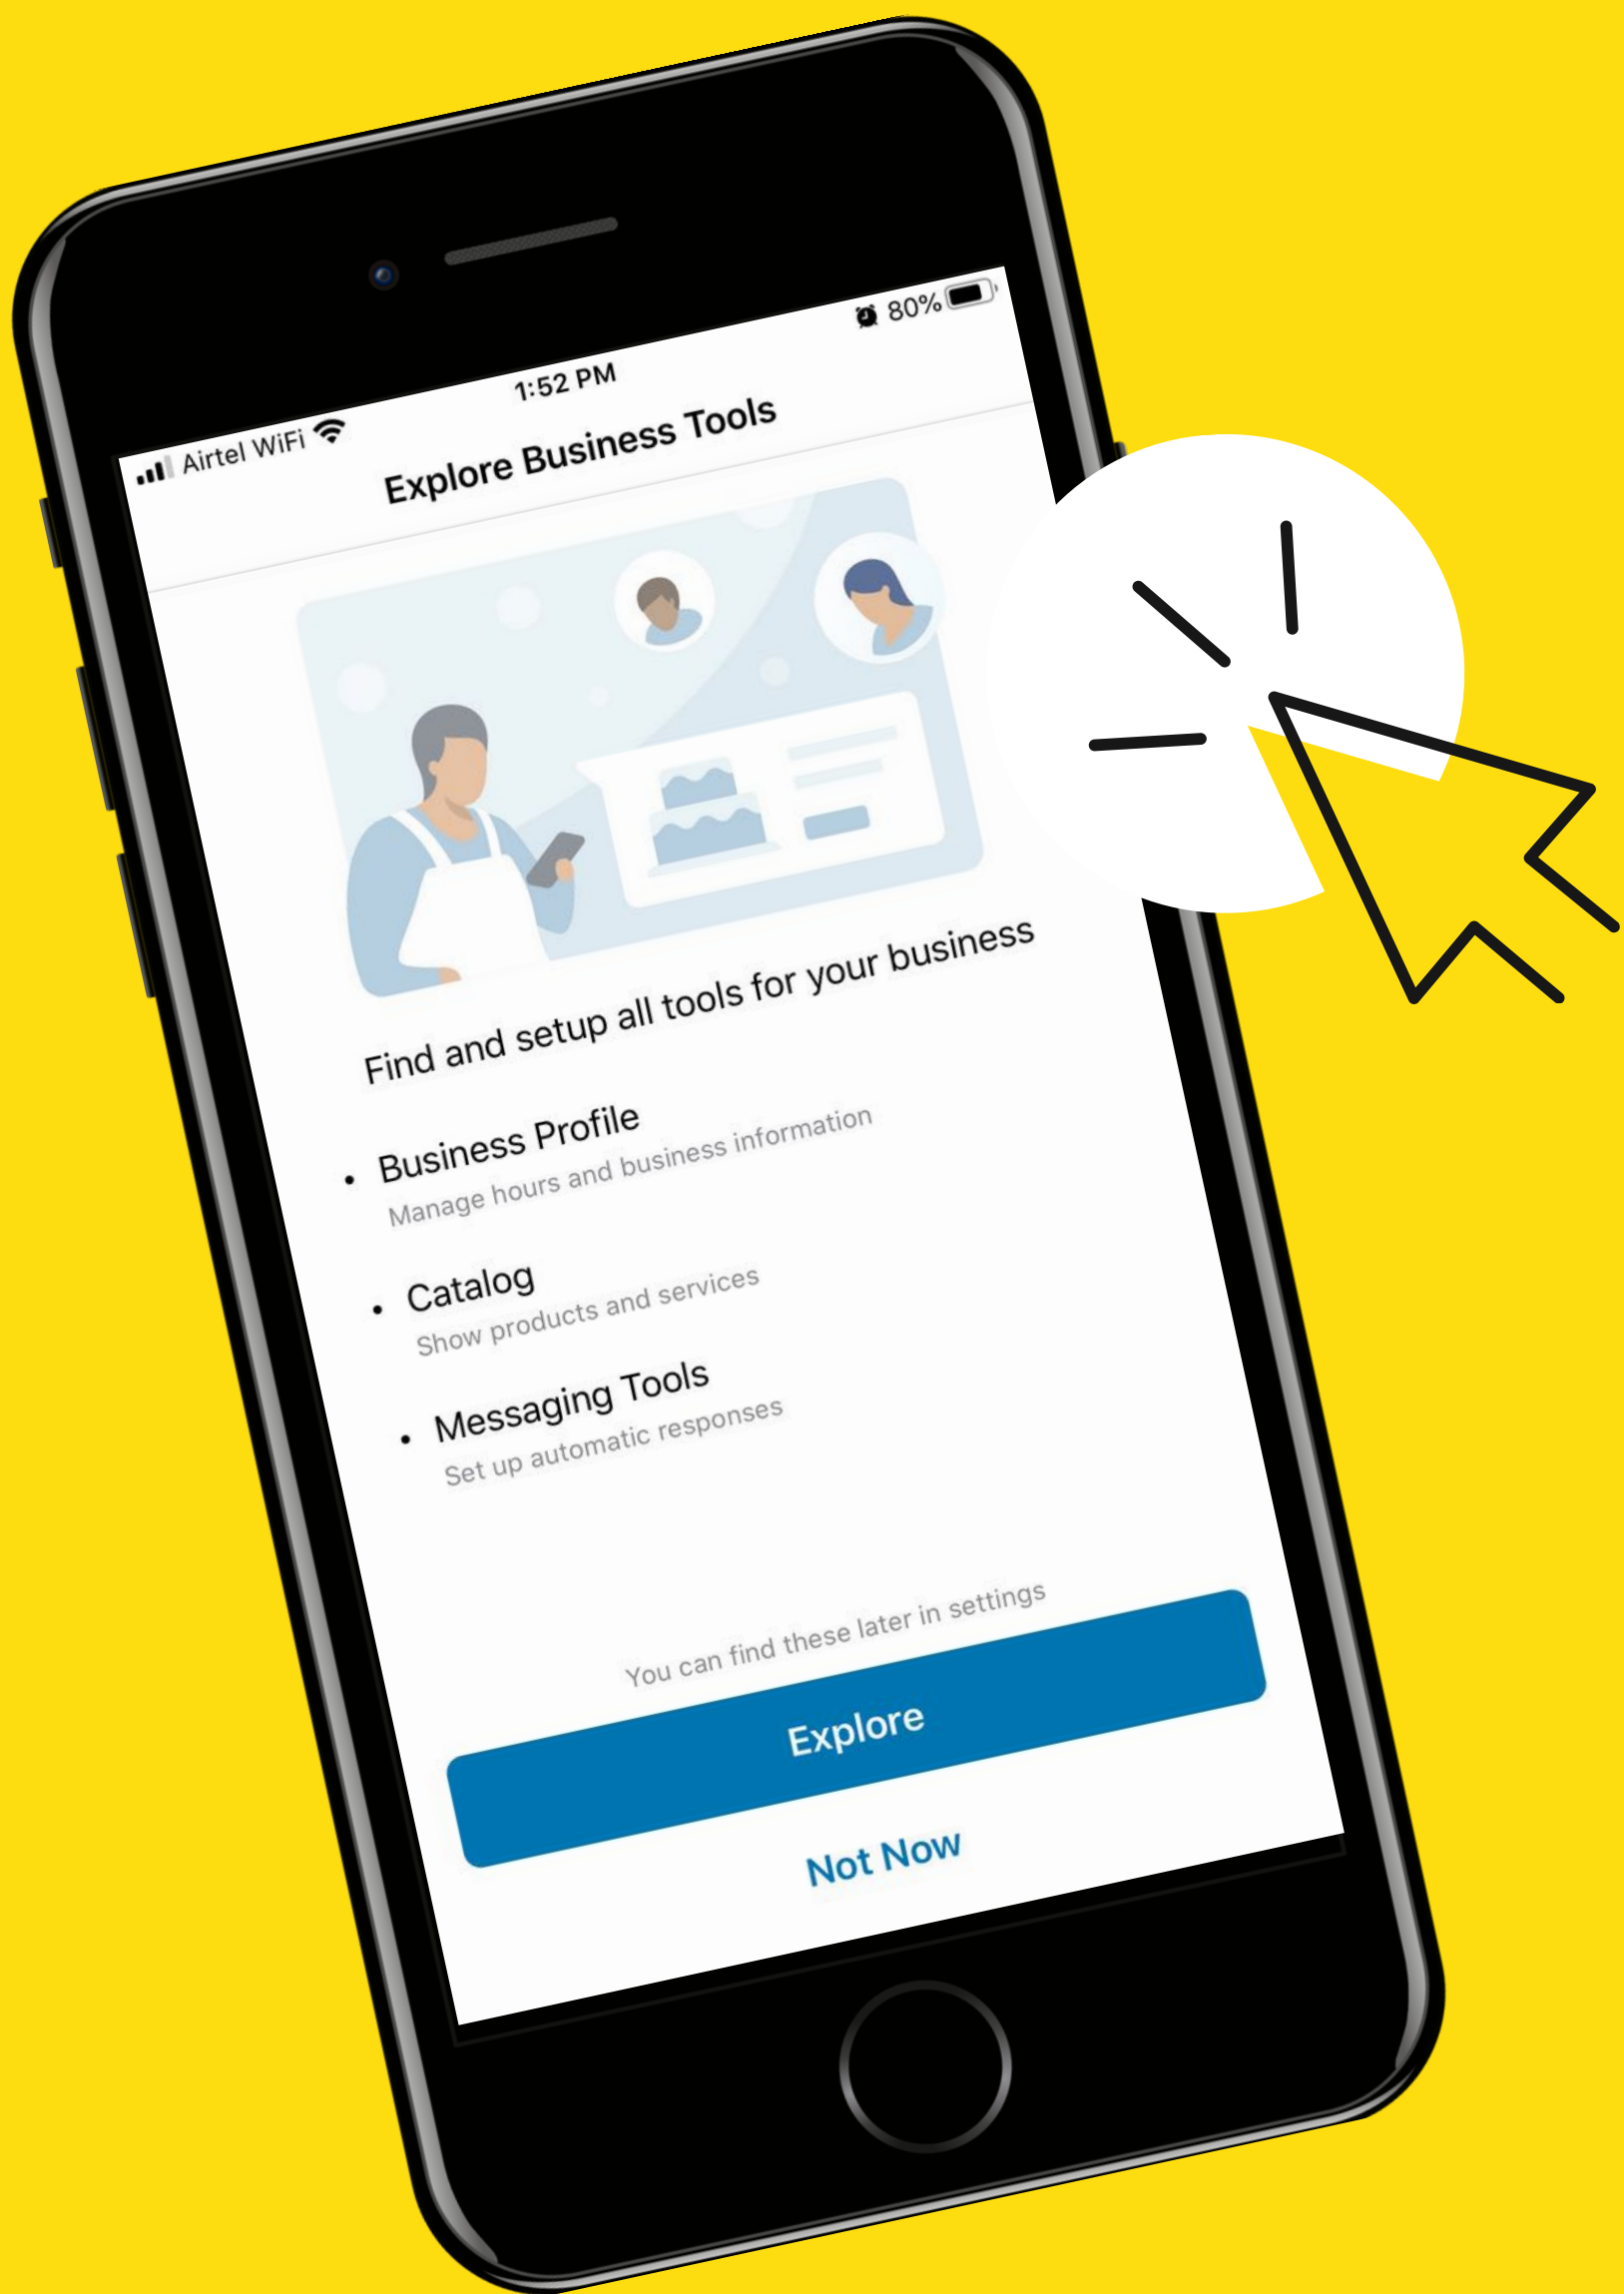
Airtel WiFi
1:52 PM
80%

Explore Business Tools

Find and setup all tools for your business

• Business Profile
Manage hours and business information

• Catalog
Show products and services

• Messaging Tools
Set up automatic responses

You can find these later in settings

Explore

Not Now